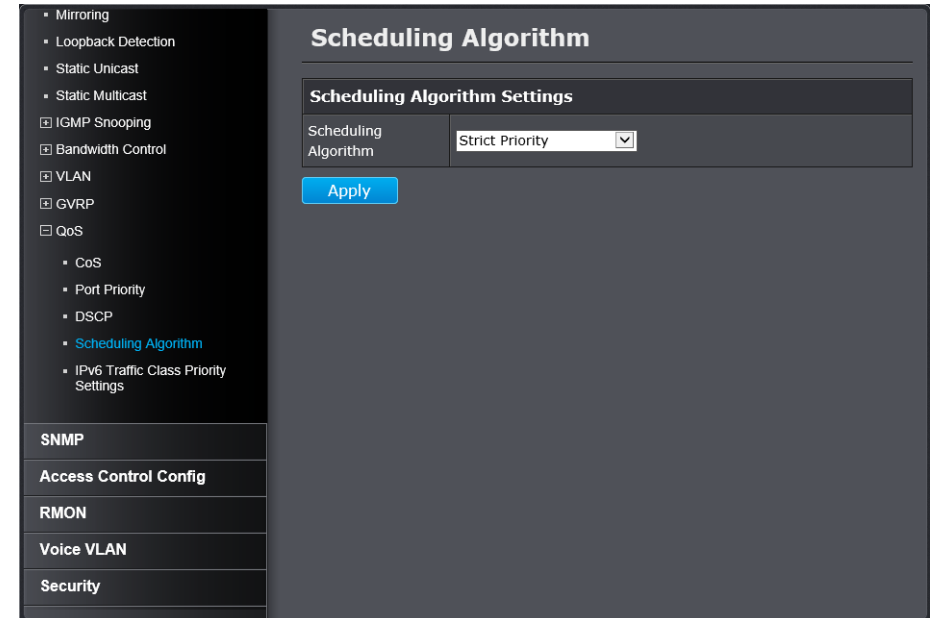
- Mirroring
- Loopback Detection
- Static Unicast
- Static Multicast
⊞ IGMP Snooping
⊞ Bandwidth Control
⊞ VLAN
⊞ GVRP
⊟ QoS
- CoS
- Port Priority
- DSCP
- Scheduling Algorithm
- IPv6 Traffic Class Priority Settings

SNMP

Access Control Config

RMON

Voice VLAN

Security

Scheduling Algorithm

| Scheduling Algorithm Settings | |
|---|---|
| Scheduling Algorithm | Strict Priority |

Apply